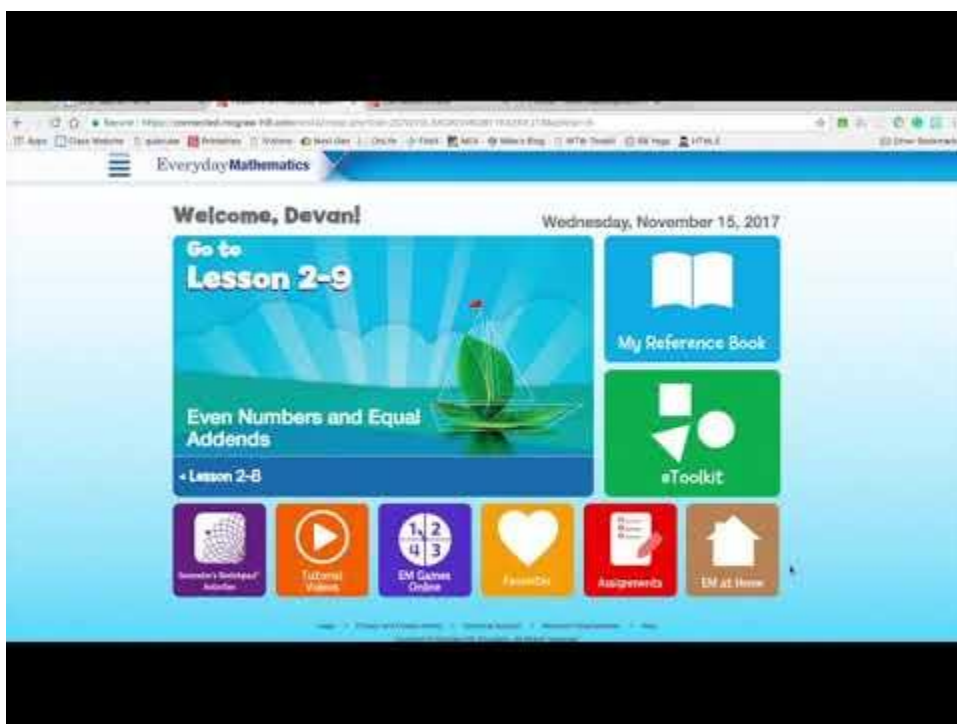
Secure | https://connected.mcgraw-hill.com/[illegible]

Apps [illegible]

Everyday Mathematics

Welcome, Devan!

Wednesday, November 15, 2017

Go to
Lesson 2-9

Even Numbers and Equal Addends

◂ Lesson 2-8

My Reference Book

eToolkit

Geometer's Sketchpad® Activities

Tutorial Videos

1 2
4 3
EM Games Online

Favorites

Assignments

EM at Home

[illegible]